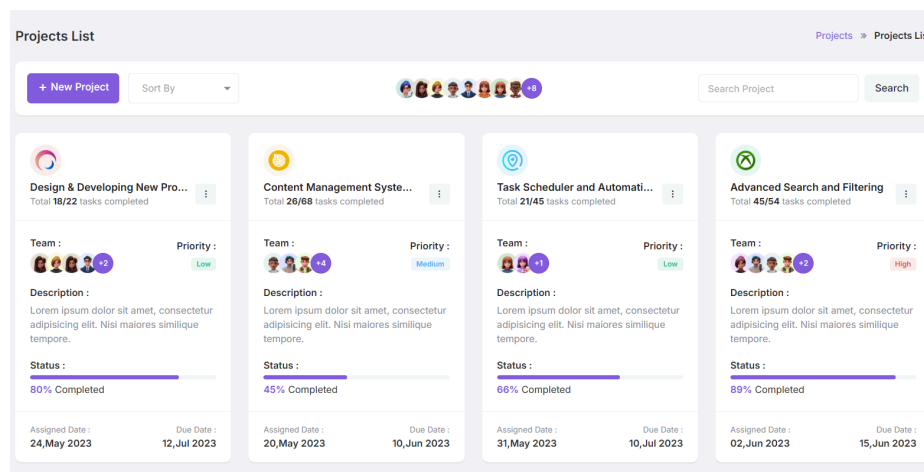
Projects List

Projects » Projects Lis

+ New Project

Sort By

+8

Search Project

Search

Design & Developing New Pro...
Total 18/22 tasks completed

Team :
+2

Priority :
Low

Description :
Lorem ipsum dolor sit amet, consectetur adipisicing elit. Nisi maiores similique tempore.

Status :
80% Completed

Assigned Date :
24,May 2023

Due Date :
12,Jul 2023

Content Management Syste...
Total 26/68 tasks completed

Team :
+4

Priority :
Medium

Description :
Lorem ipsum dolor sit amet, consectetur adipisicing elit. Nisi maiores similique tempore.

Status :
45% Completed

Assigned Date :
20,May 2023

Due Date :
10,Jun 2023

Task Scheduler and Automati...
Total 21/45 tasks completed

Team :
+1

Priority :
Low

Description :
Lorem ipsum dolor sit amet, consectetur adipisicing elit. Nisi maiores similique tempore.

Status :
66% Completed

Assigned Date :
31,May 2023

Due Date :
10,Jul 2023

Advanced Search and Filtering
Total 45/54 tasks completed

Team :
+2

Priority :
High

Description :
Lorem ipsum dolor sit amet, consectetur adipisicing elit. Nisi maiores similique tempore.

Status :
89% Completed

Assigned Date :
02,Jun 2023

Due Date :
15,Jun 2023